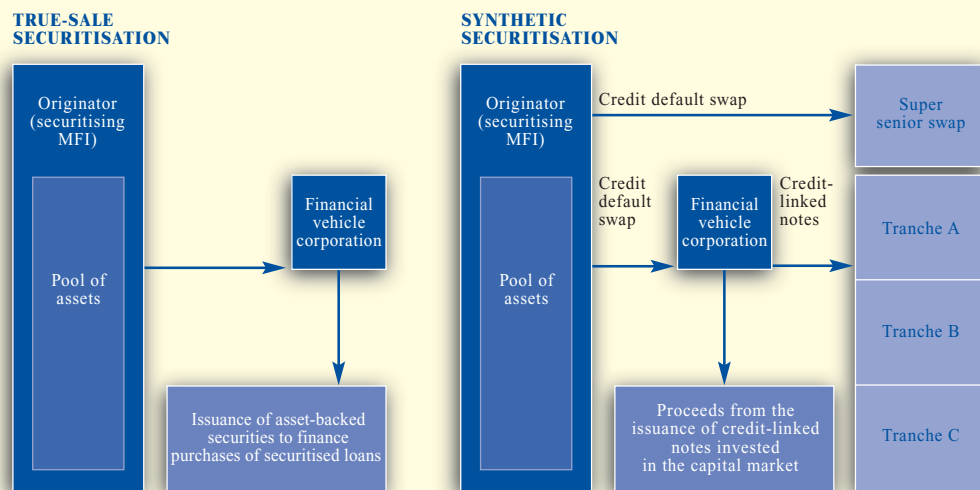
TRUE-SALE SECURITISATION

Originator (securitising MFI)

Pool of assets

Financial vehicle corporation

Issuance of asset-backed securities to finance purchases of securitised loans

SYNTHETIC SECURITISATION

Originator (securitising MFI)

Pool of assets

Credit default swap

Super senior swap

Credit default swap

Financial vehicle corporation

Credit-linked notes

Tranche A

Tranche B

Tranche C

Proceeds from the issuance of credit-linked notes invested in the capital market